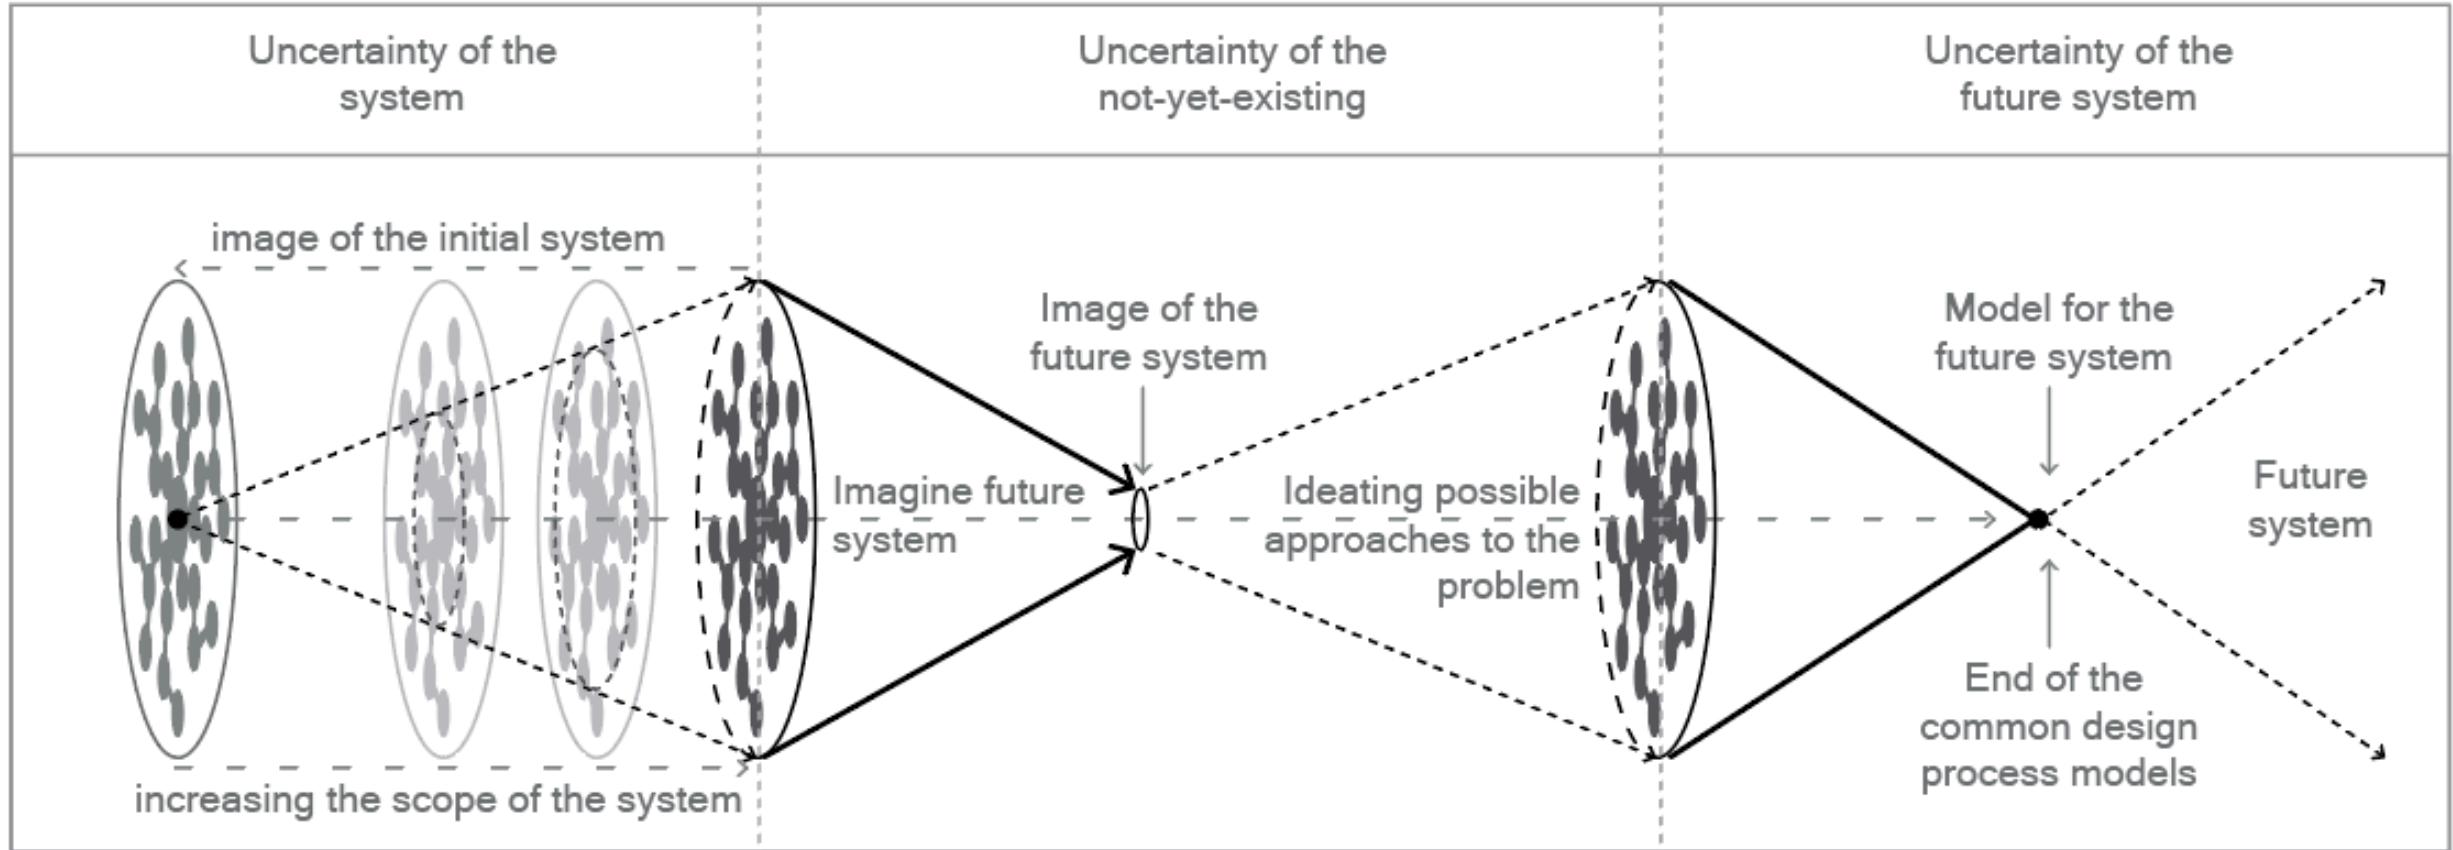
| Uncertainty of the system | Uncertainty of the not-yet-existing | Uncertainty of the future system |
|---|---|---|

image of the initial system

increasing the scope of the system

Imagine future system

Image of the future system

Ideating possible approaches to the problem

Model for the future system

Future system

End of the common design process models